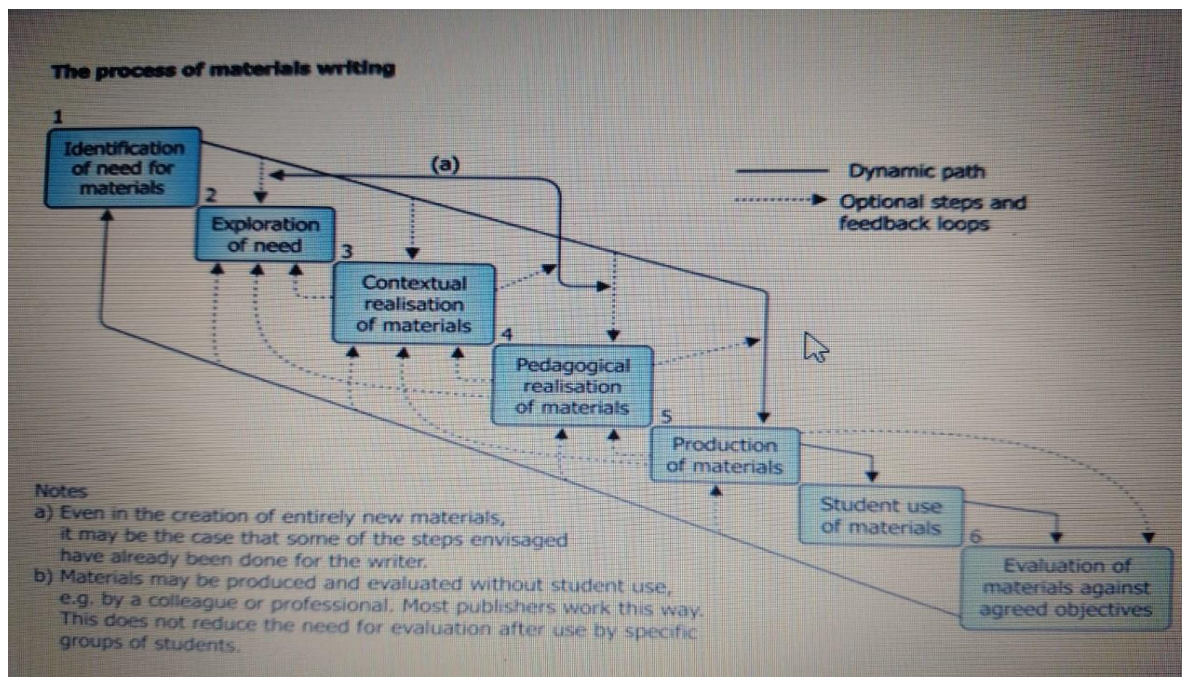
The process of materials writing

1
Identification of need for materials

2
Exploration of need

3
Contextual realisation of materials

4
Pedagogical realisation of materials

5
Production of materials

Student use of materials

6
Evaluation of materials against agreed objectives

(a)

Dynamic path

Optional steps and feedback loops

Notes
a) Even in the creation of entirely new materials, it may be the case that some of the steps envisaged have already been done for the writer.
b) Materials may be produced and evaluated without student use, e.g. by a colleague or professional. Most publishers work this way. This does not reduce the need for evaluation after use by specific groups of students.